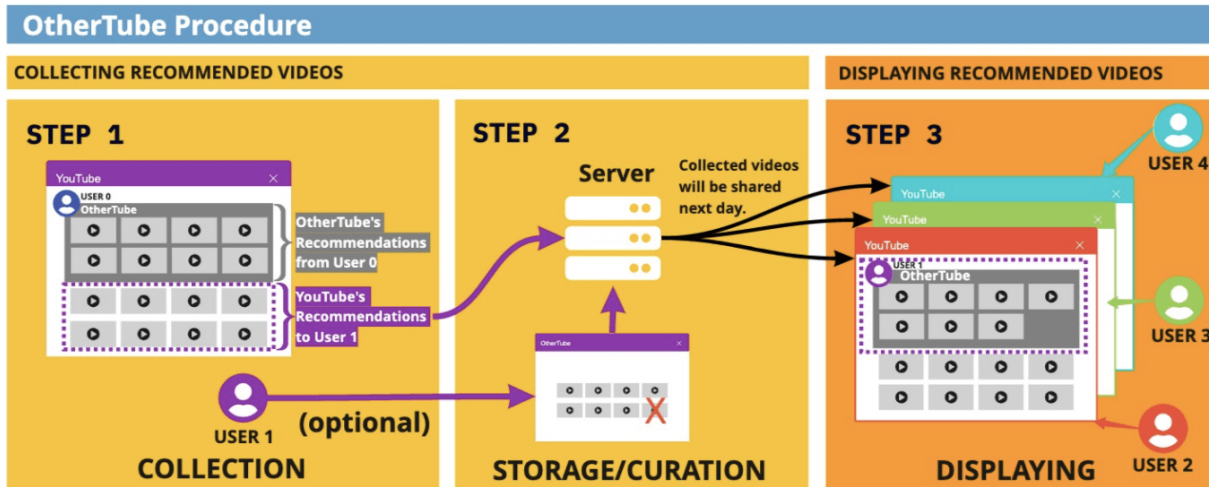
OtherTube Procedure

COLLECTING RECOMMENDED VIDEOS

DISPLAYING RECOMMENDED VIDEOS

STEP 1

YouTube

USER 0

OtherTube

OtherTube's Recommendations from User 0

YouTube's Recommendations to User 1

USER 1

(optional)

COLLECTION

STEP 2

Server

Collected videos will be shared next day.

OtherTube

STORAGE/CURATION

STEP 3

YouTube

YouTube

YouTube

USER 1

OtherTube

USER 4

USER 3

USER 2

DISPLAYING